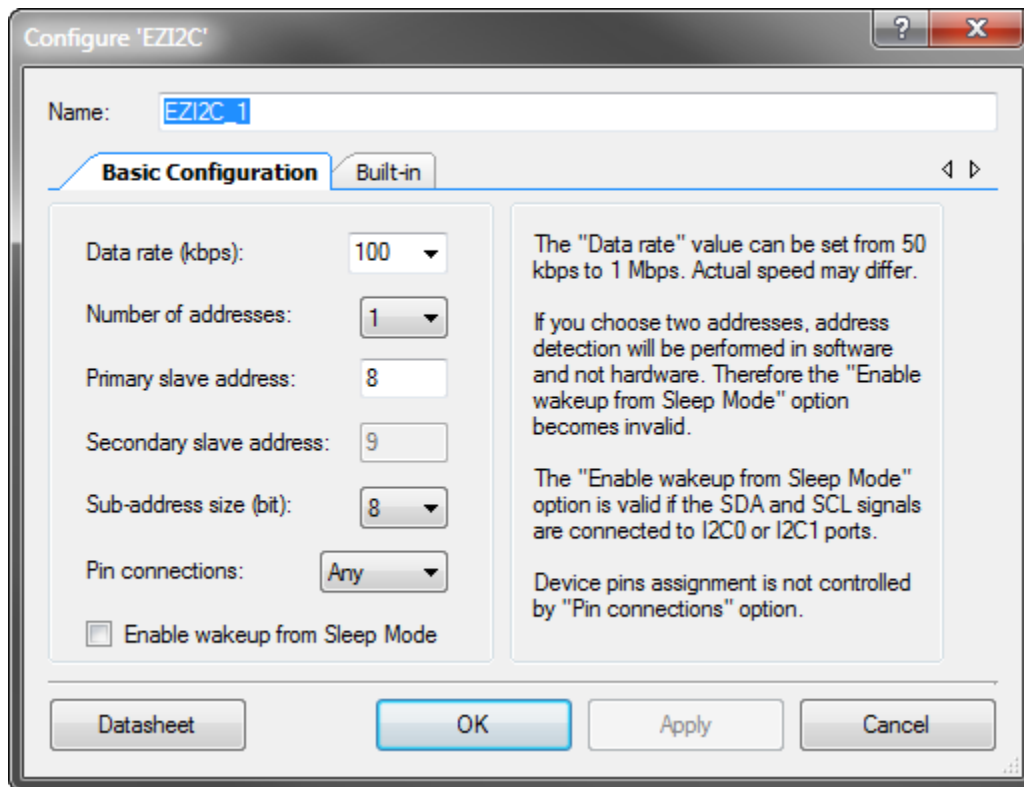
Configure 'EZI2C'

?

X

Name: EZI2C_1

Basic Configuration

Built-in

Data rate (kbps): 100

Number of addresses: 1

Primary slave address: 8

Secondary slave address: 9

Sub-address size (bit): 8

Pin connections: Any

Enable wakeup from Sleep Mode

The "Data rate" value can be set from 50 kbps to 1 Mbps. Actual speed may differ.

If you choose two addresses, address detection will be performed in software and not hardware. Therefore the "Enable wakeup from Sleep Mode" option becomes invalid.

The "Enable wakeup from Sleep Mode" option is valid if the SDA and SCL signals are connected to I2C0 or I2C1 ports.

Device pins assignment is not controlled by "Pin connections" option.

Datasheet

OK

Apply

Cancel